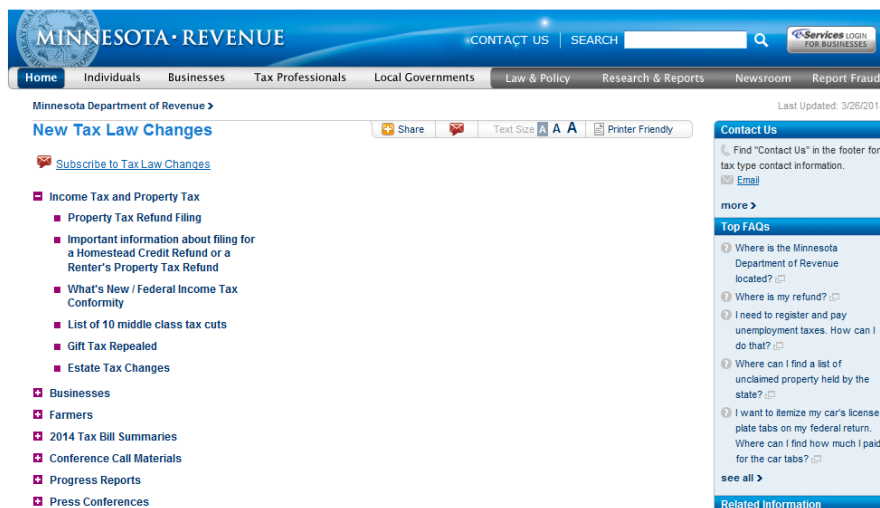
MINNESOTA · REVENUE

CONTACT US | SEARCH

e-Services LOGIN FOR BUSINESSES

Home | Individuals | Businesses | Tax Professionals | Local Governments | Law & Policy | Research & Reports | Newsroom | Report Fraud

Minnesota Department of Revenue ›

Last Updated: 3/26/201

New Tax Law Changes

Share | Text Size A A A | Printer Friendly

Subscribe to Tax Law Changes

Income Tax and Property Tax

Property Tax Refund Filing

Important information about filing for a Homestead Credit Refund or a Renter's Property Tax Refund

What's New / Federal Income Tax Conformity

List of 10 middle class tax cuts

Gift Tax Repealed

Estate Tax Changes

Businesses

Farmers

2014 Tax Bill Summaries

Conference Call Materials

Progress Reports

Press Conferences

Contact Us

Find "Contact Us" in the footer for tax type contact information.

Email

more ›

Top FAQs

Where is the Minnesota Department of Revenue located?

Where is my refund?

I need to register and pay unemployment taxes. How can I do that?

Where can I find a list of unclaimed property held by the state?

I want to itemize my car's license plate tabs on my federal return. Where can I find how much I paid for the car tabs?

see all ›

Related Information